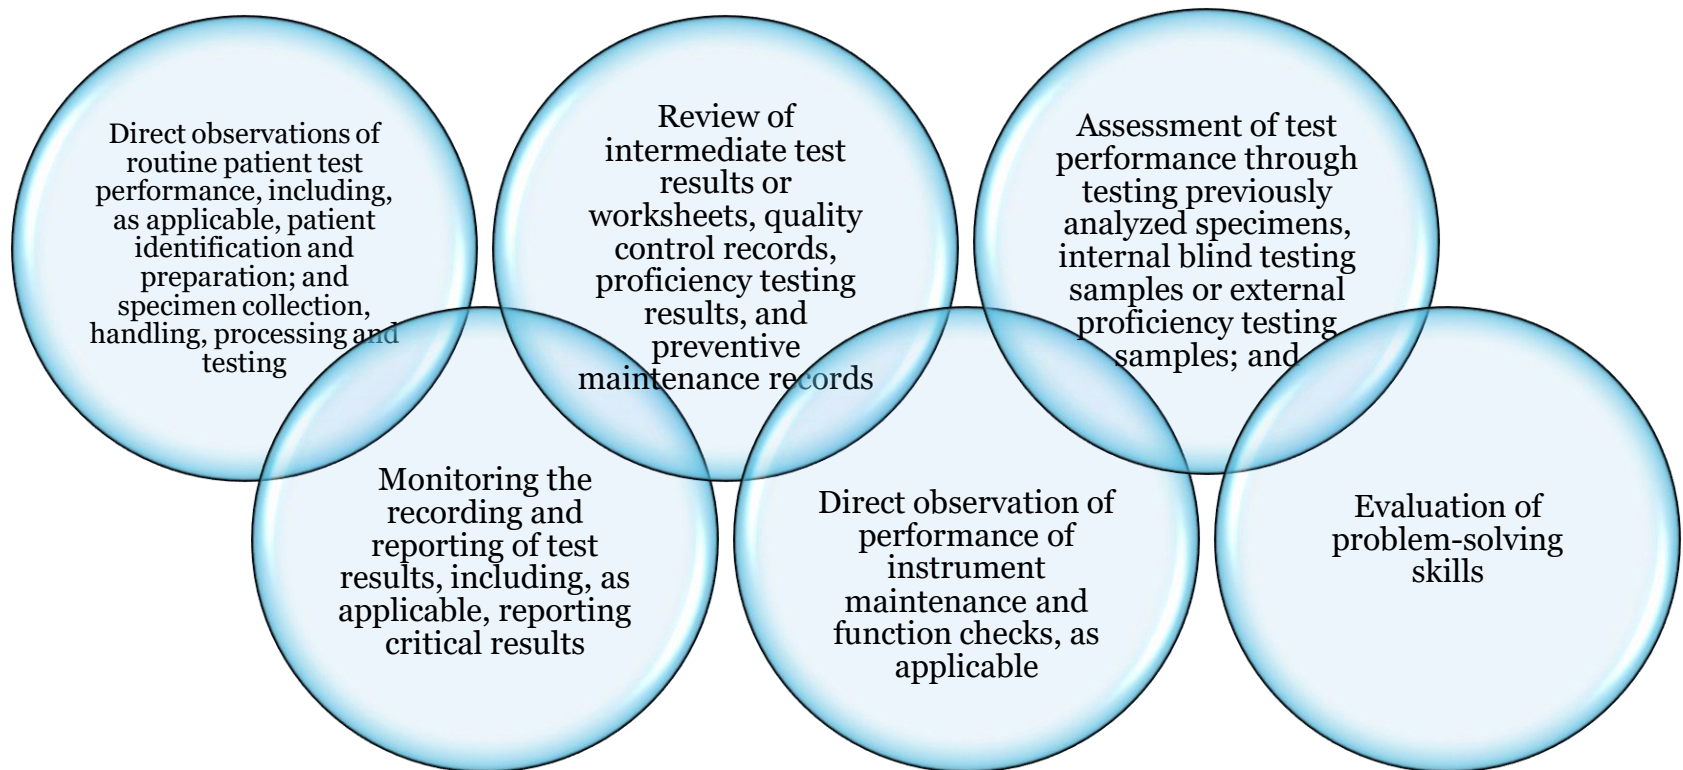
Direct observations of routine patient test performance, including, as applicable, patient identification and preparation; and specimen collection, handling, processing and testing

Review of intermediate test results or worksheets, quality control records, proficiency testing results, and preventive maintenance records

Assessment of test performance through testing previously analyzed specimens, internal blind testing samples or external proficiency testing samples; and

Monitoring the recording and reporting of test results, including, as applicable, reporting critical results

Direct observation of performance of instrument maintenance and function checks, as applicable

Evaluation of problem-solving skills